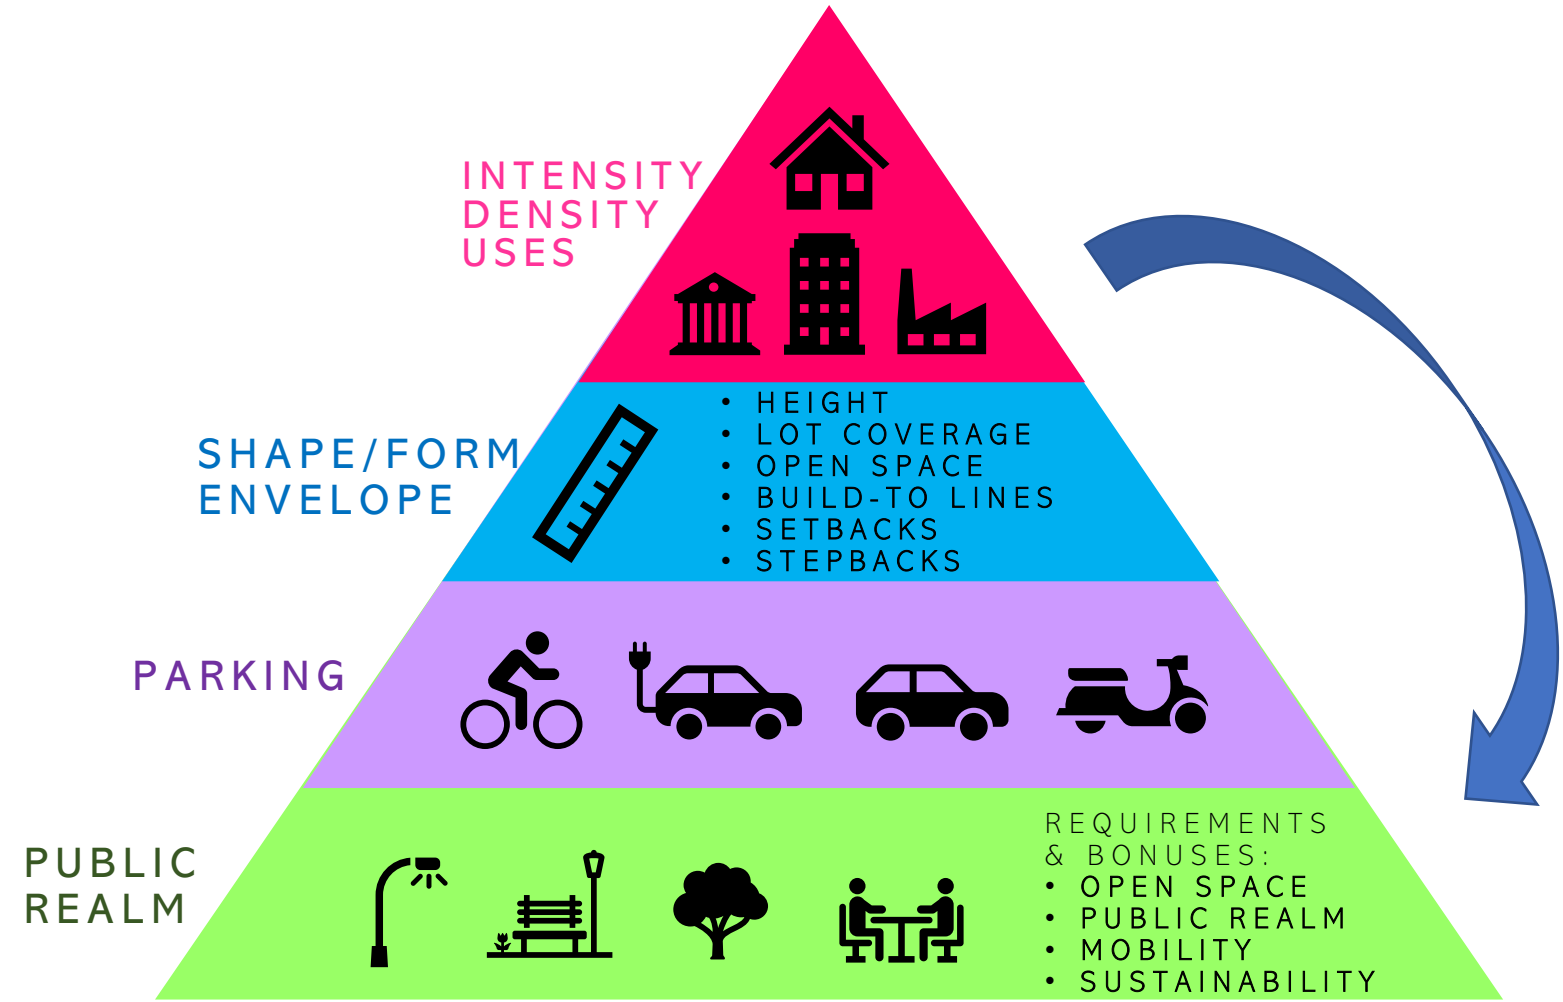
INTENSITY
DENSITY
USES

SHAPE/FORM
ENVELOPE

• HEIGHT
• LOT COVERAGE
• OPEN SPACE
• BUILD-TO LINES
• SETBACKS
• STEPBACKS

PARKING

PUBLIC
REALM

REQUIREMENTS
& BONUSES:
• OPEN SPACE
• PUBLIC REALM
• MOBILITY
• SUSTAINABILITY